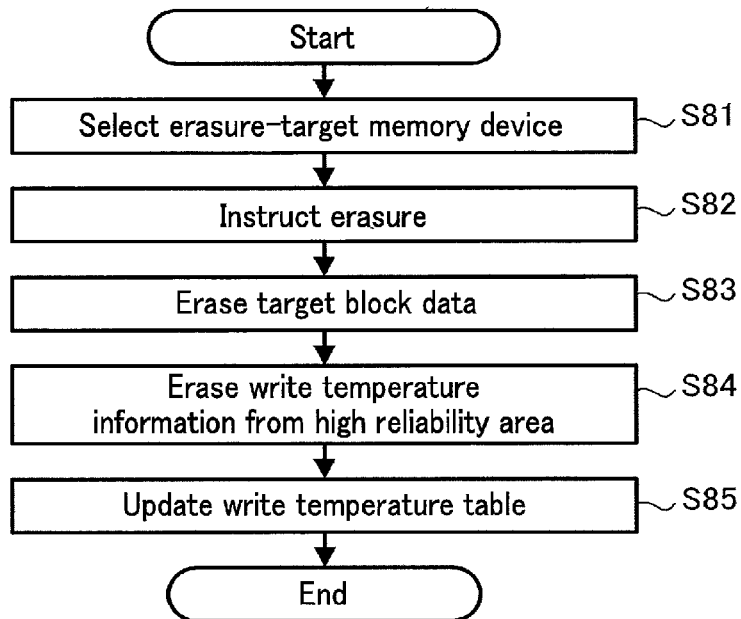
Start

Select erasure-target memory device
S81

Instruct erasure
S82

Erase target block data
S83

Erase write temperature information from high reliability area
S84

Update write temperature table
S85

End